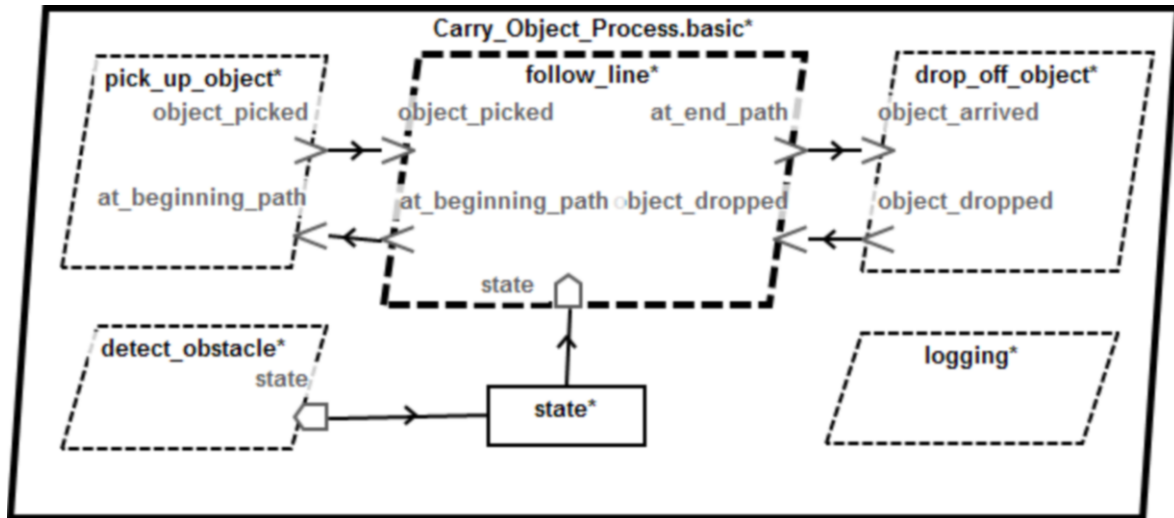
Carry_Object_Process.basic*

pick_up_object*
object_picked
at_beginning_path

follow_line*
object_picked
at_end_path
at_beginning_path
object_dropped
state

drop_off_object*
object_arrived
object_dropped

detect_obstacle*
state

state*

logging*